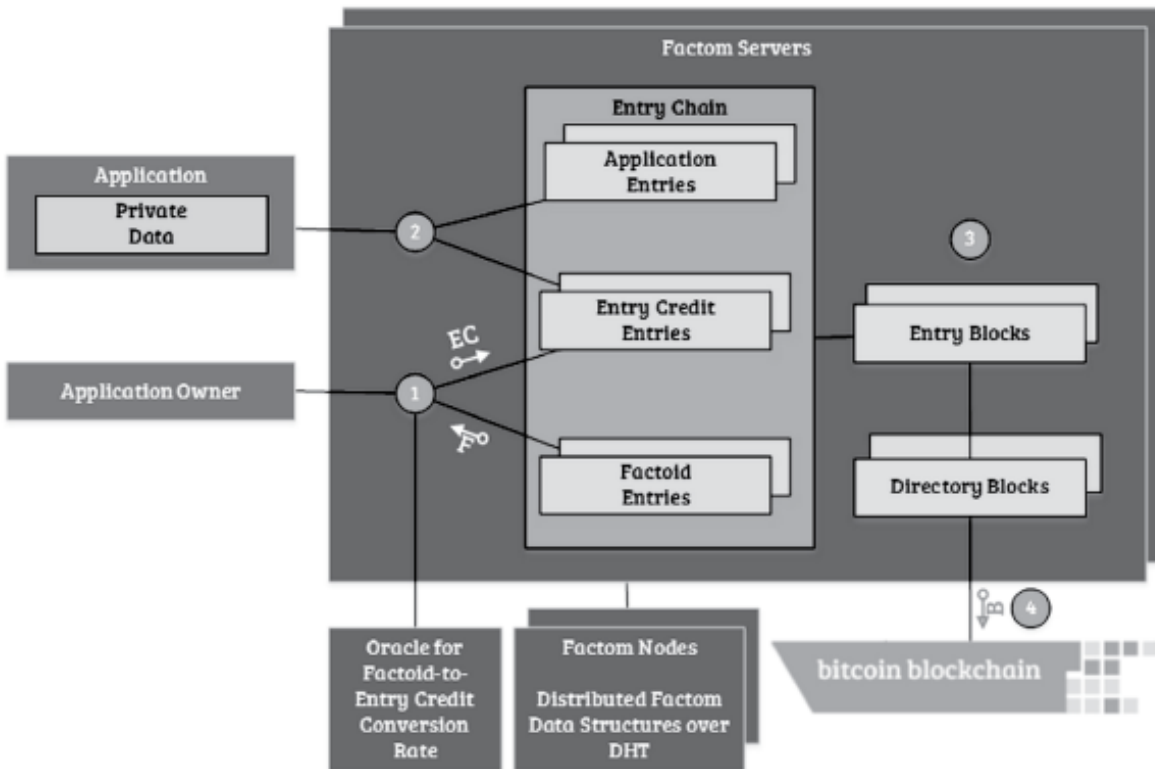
Factom Servers

Entry Chain

Application Entries

Application

Private Data

2

3

Entry Credit Entries

Entry Blocks

EC

Application Owner

1

F

Factoid Entries

Directory Blocks

4

Oracle for Factoid-to-Entry Credit Conversion Rate

Factom Nodes

Distributed Factom Data Structures over DHT

bitcoin blockchain